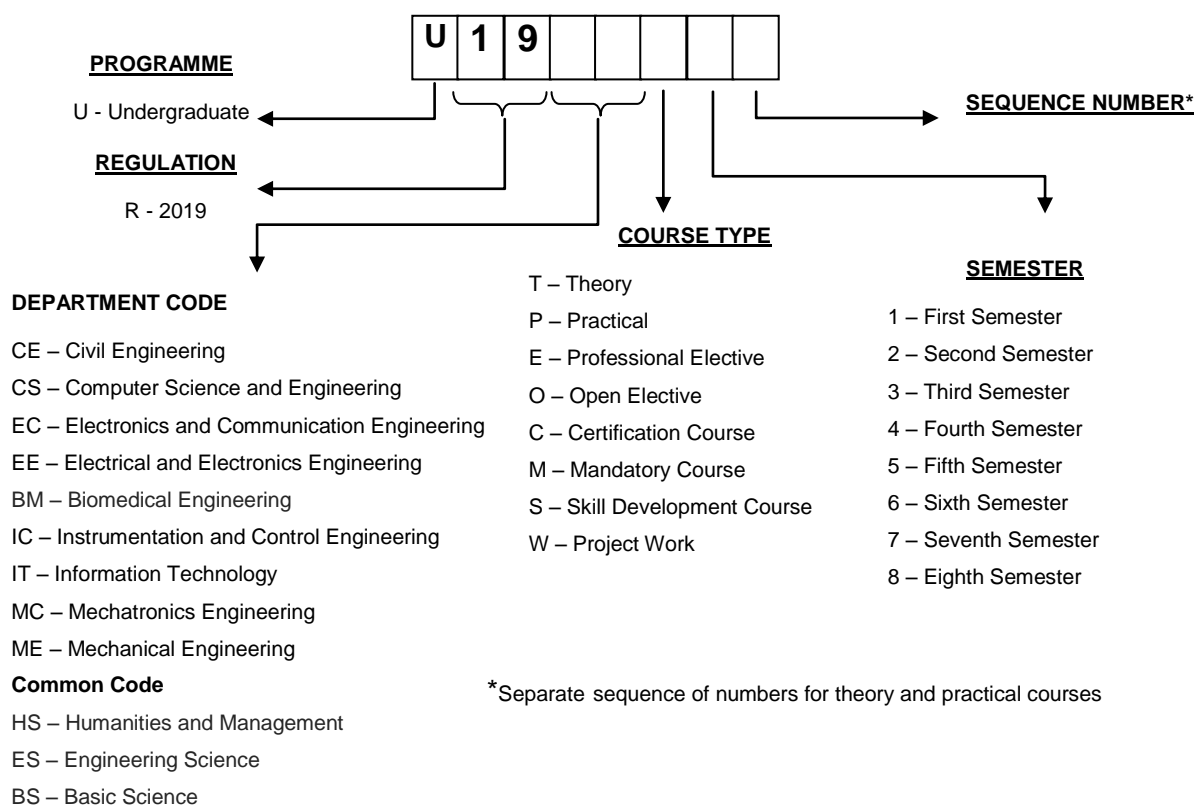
| U | 1 | 9 | | | | | |
|---|---|---|---|---|---|---|---|

PROGRAMME

U - Undergraduate

REGULATION

R - 2019

SEQUENCE NUMBER*

COURSE TYPE

SEMESTER

DEPARTMENT CODE

CE – Civil Engineering

CS – Computer Science and Engineering

EC – Electronics and Communication Engineering

EE – Electrical and Electronics Engineering

BM – Biomedical Engineering

IC – Instrumentation and Control Engineering

IT – Information Technology

MC – Mechatronics Engineering

ME – Mechanical Engineering

Common Code

HS – Humanities and Management

ES – Engineering Science

BS – Basic Science

T – Theory

P – Practical

E – Professional Elective

O – Open Elective

C – Certification Course

M – Mandatory Course

S – Skill Development Course

W – Project Work

1 – First Semester

2 – Second Semester

3 – Third Semester

4 – Fourth Semester

5 – Fifth Semester

6 – Sixth Semester

7 – Seventh Semester

8 – Eighth Semester

*Separate sequence of numbers for theory and practical courses